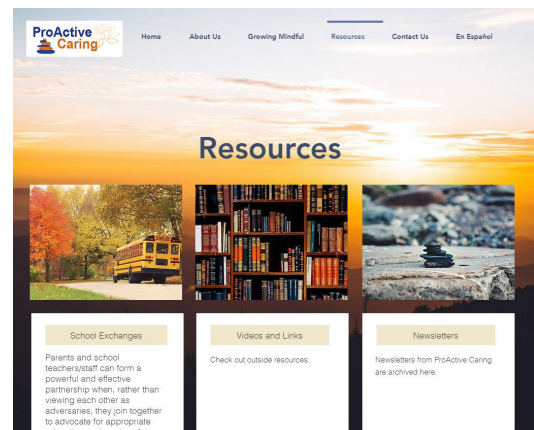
ProActive Caring

Home
About Us
Growing Mindful
Resources
Contact Us
En Español

Resources

School Exchanges

Parents and school teachers/staff can form a powerful and effective partnership when, rather than viewing each other as adversaries, they join together to advocate for appropriate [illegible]

Videos and Links

Check out outside resources.

Newsletters

Newsletters from ProActive Caring are archived here.